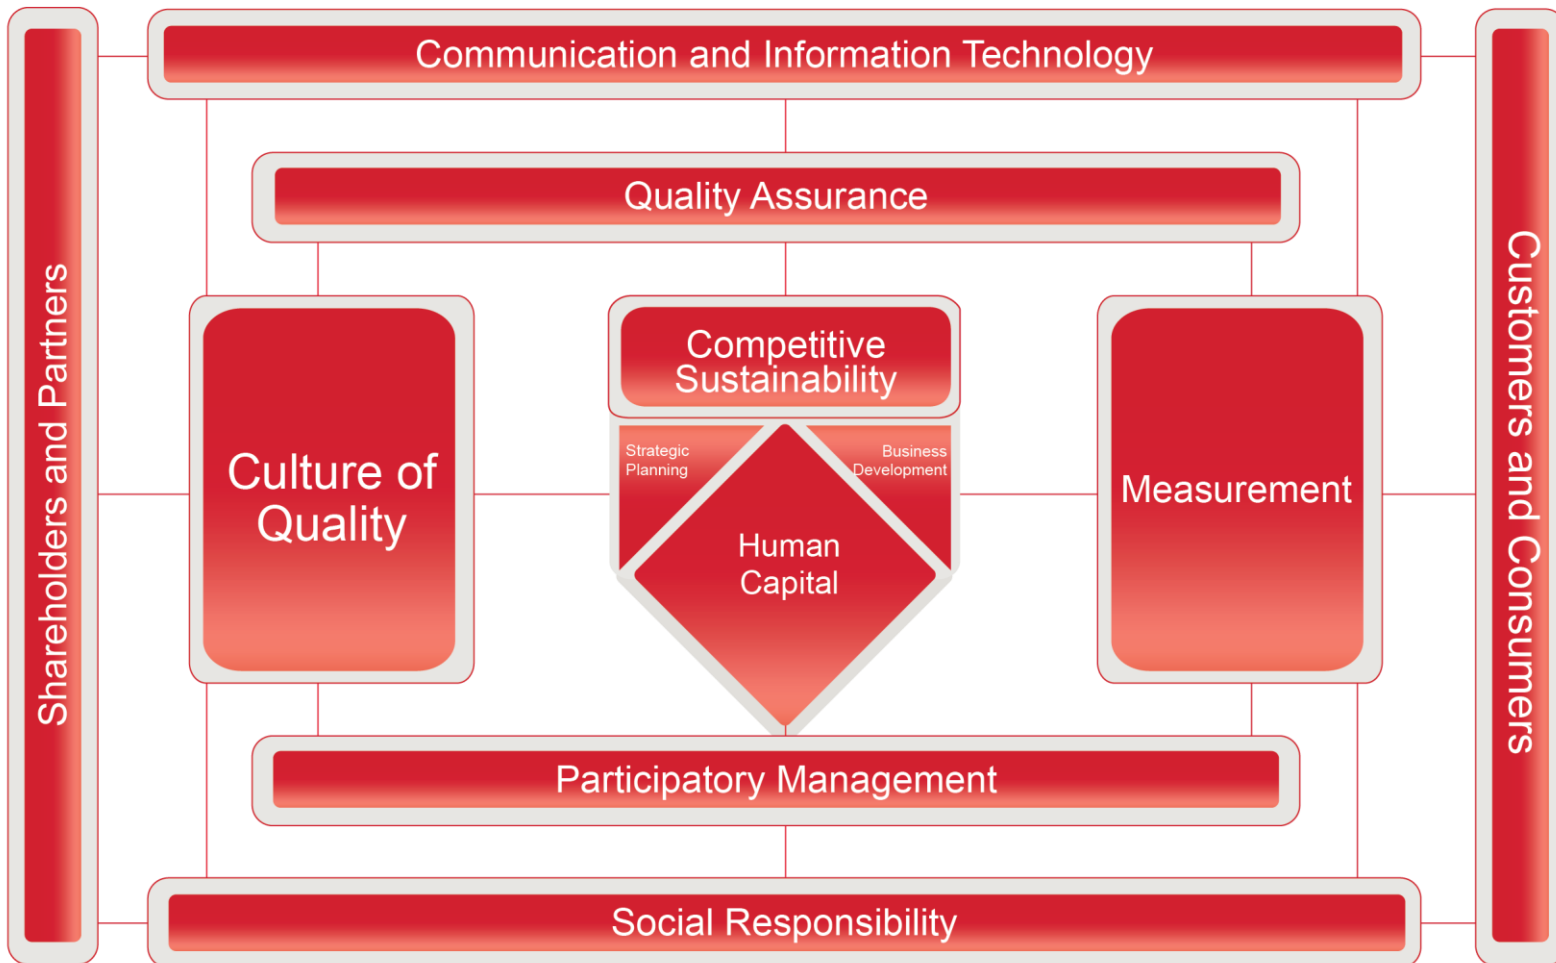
Shareholders and Partners

Communication and Information Technology

Quality Assurance

Culture of Quality

Competitive Sustainability

Strategic Planning

Business Development

Human Capital

Measurement

Participatory Management

Social Responsibility

Customers and Consumers